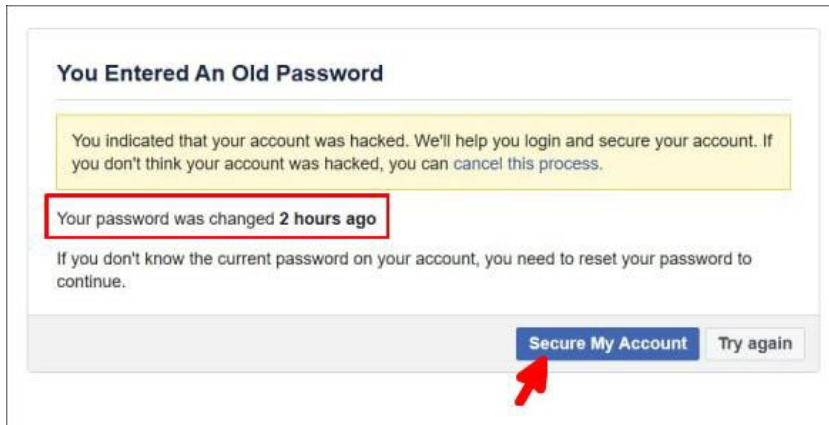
You Entered An Old Password

You indicated that your account was hacked. We'll help you login and secure your account. If you don't think your account was hacked, you can cancel this process.

Your password was changed 2 hours ago

If you don't know the current password on your account, you need to reset your password to continue.

Secure My Account

Try again